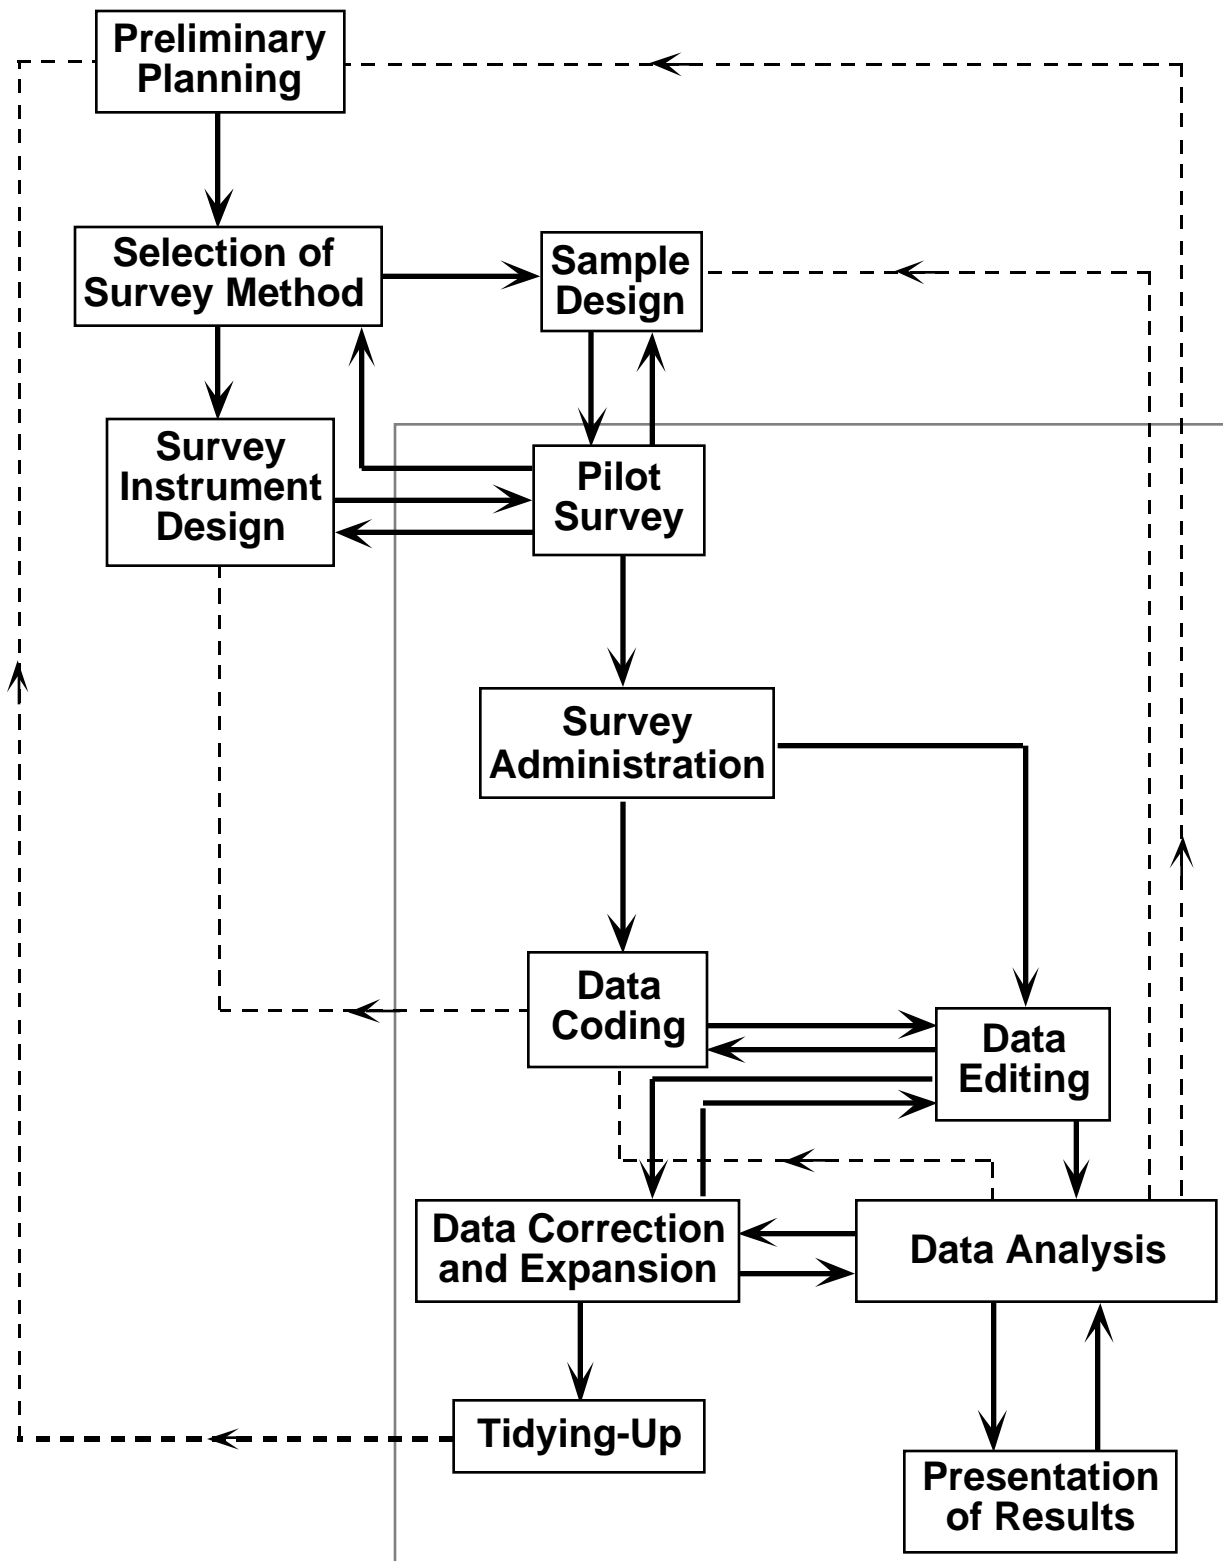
Preliminary Planning

Selection of Survey Method

Sample Design

Survey Instrument Design

Pilot Survey

Survey Administration

Data Coding

Data Editing

Data Correction and Expansion

Data Analysis

Tidying-Up

Presentation of Results